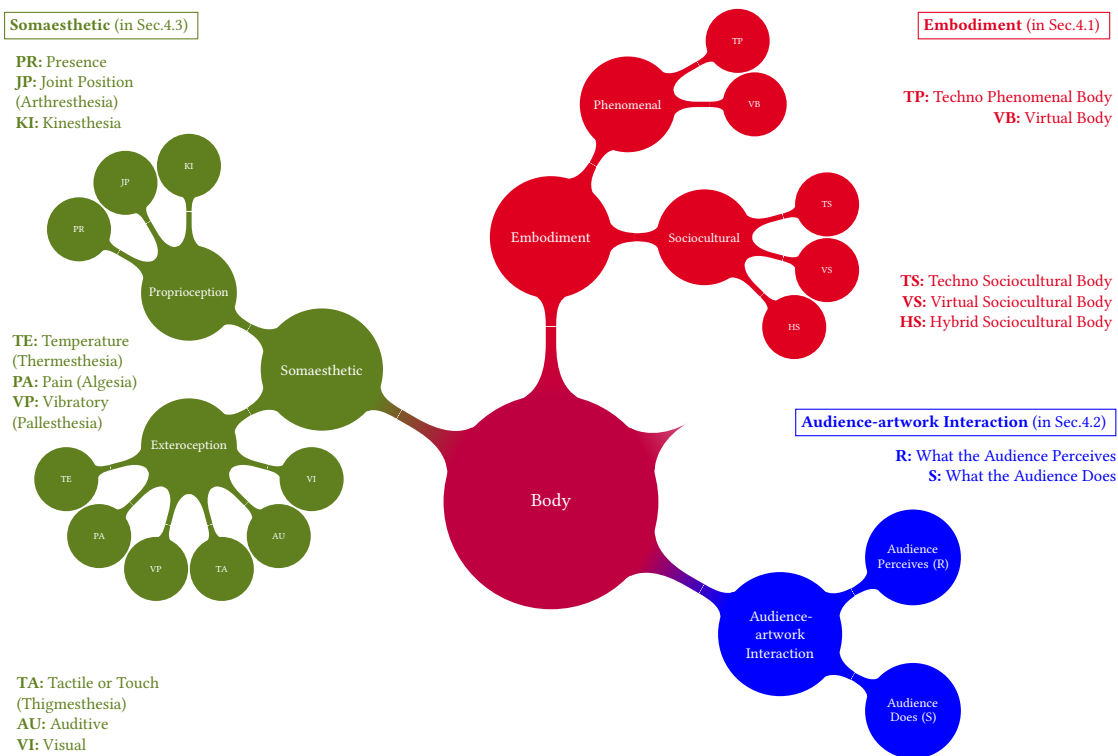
**Somaesthetic** (in Sec.4.3)

**PR:** Presence
**JP:** Joint Position (Arthresthesia)
**KI:** Kinesthesia

**Embodiment** (in Sec.4.1)

**TP:** Techno Phenomenal Body
**VB:** Virtual Body

TP

Phenomenal

VB

KI

JP

PR

Proprioception

Embodiment

Sociocultural

TS

VS

HS

**TS:** Techno Sociocultural Body
**VS:** Virtual Sociocultural Body
**HS:** Hybrid Sociocultural Body

**TE:** Temperature (Thermesthesia)
**PA:** Pain (Algesia)
**VP:** Vibratory (Pallesthesia)

Somaesthetic

Exteroception

**Audience-artwork Interaction** (in Sec.4.2)

**R:** What the Audience Perceives
**S:** What the Audience Does

TE

VI

Body

PA

AU

VP

TA

Audience Perceives (R)

Audience-artwork Interaction

Audience Does (S)

**TA:** Tactile or Touch (Thigmesthesia)
**AU:** Auditive
**VI:** Visual